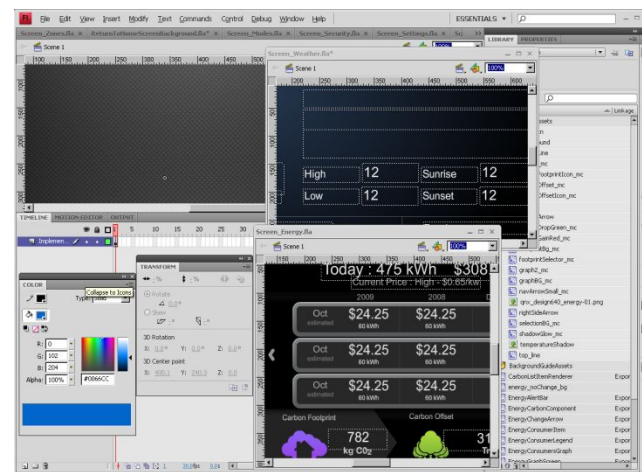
Fl File Edit View Insert Modify Text Commands Control Debug Window Help
ESSENTIALS

Screen_Zones.fla × ReturnToHomeScreenBackground.fla* × Screen_Modes.fla × Screen_Security.fla × Screen_Settings.fla × Sc

Scene 1

Screen_Weather.fla*

Scene 1

100%

High 12 Sunrise 12
Low 12 Sunset 12

TIMELINE MOTION EDITOR OUTPUT

Implemen...

COLOR
Collapse to Icons
Type: Solid

R: 0
G: 102
B: 204
Alpha: 100% #0066CC

TRANSFORM
100.0 % 100.0 %
Rotate 0.0°
Skew
0.0° 0.0°
3D Rotation
X: 0.0° Y: 0.0° Z: 0.0°
3D Center point
X: 400.1 Y: 240.3 Z: 0.0

Screen_Energy.fla

Scene 1

100%

Today : 475 kWh $308
Current Price : High - $0.65/kw
2009 2010
Oct estimated $24.25 60 kWh $24.25 60 kWh
Oct estimated $24.25 60 kWh $24.25 60 kWh
Oct estimated $24.25 60 kWh $24.25 60 kWh
Carbon Footprint Carbon Offset
782 kg $CO_2$ 31

LIBRARY PROPERTIES

Linkage
ssets
n
und
ea
footprintIcon_mc
ffset_mc
ffsetIcon_mc
Arrow
DropGreen_mc
GainRed_mc
BG_mc
footprintSelector_mc
graph2_mc
graphBG_mc
navArrowSmall_mc
qnx_design640_energy-01.png
rightSideArrow
selectionBG_mc
shadowGlow_mc
temperatureShadow
top_line
BackgroundGuideAssets
CarbonListItemRenderer Expor
energy_noChange_bg
EnergyAlertBar Expor
EnergyCarbonComponent Expor
EnergyChangeArrow Expor
EnergyConsumerItem Expor
EnergyConsumerLegend Expor
EnergyConsumersGraph Expor